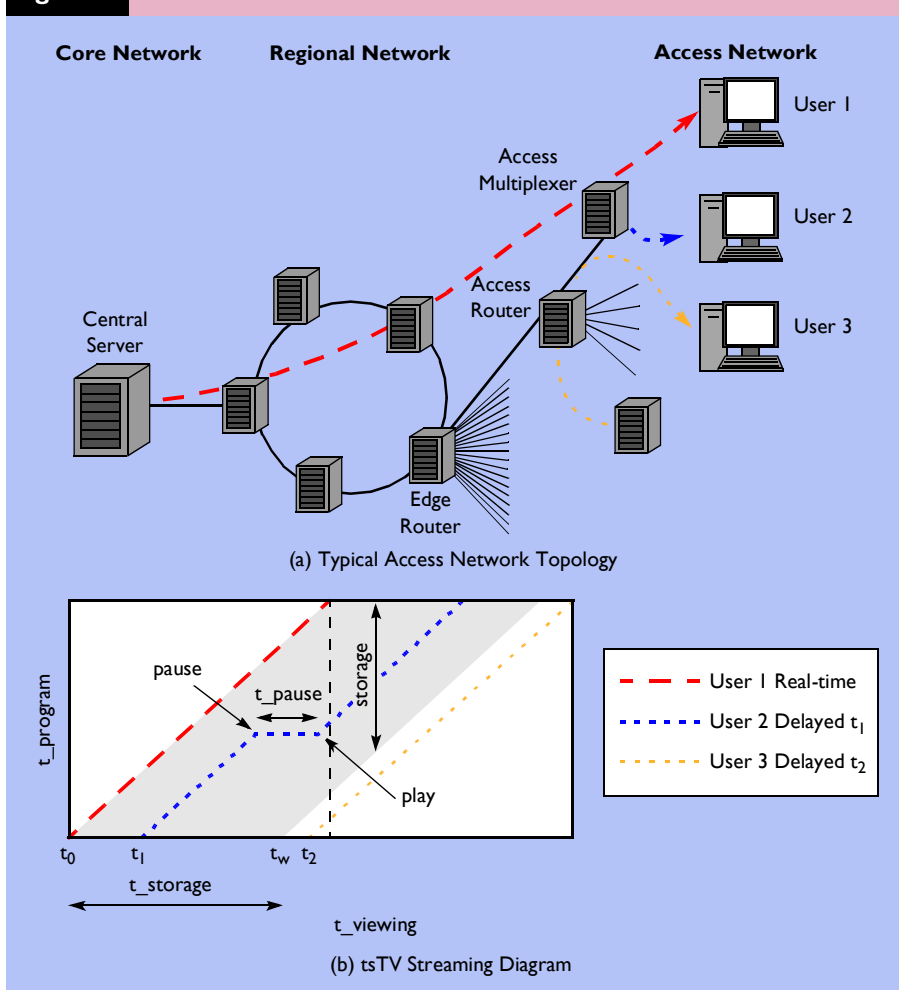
Core Network

Regional Network

Access Network

User 1

Access Multiplexer

User 2

Access Router

User 3

Central Server

Edge Router

(a) Typical Access Network Topology

pause

t_pause

storage

t_program

play

$t_0$ $t_1$ $t_w$ $t_2$

t_storage

t_viewing

User 1 Real-time

User 2 Delayed $t_1$

User 3 Delayed $t_2$

(b) tsTV Streaming Diagram